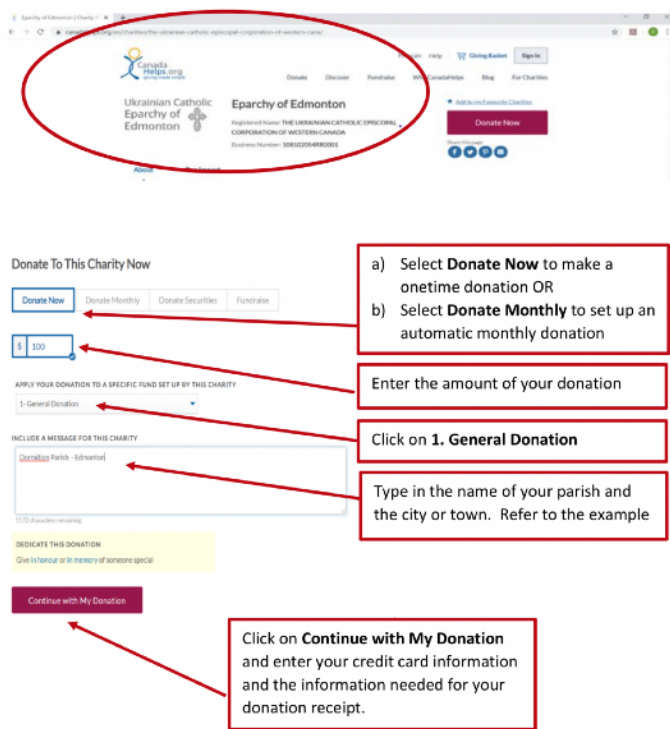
Eparchy of Edmonton | Charity

canadahelps.org/en/charities/the-ukrainian-catholic-episcopal-corporation-of-western-cana/

Français Help Giving Basket Sign In

CanadaHelps.org

Donate Discover Fundraise Why CanadaHelps Blog For Charities

Ukrainian Catholic Eparchy of Edmonton

Eparchy of Edmonton

Registered Name: THE UKRAINIAN CATHOLIC EPISCOPAL CORPORATION OF WESTERN CANADA

Business Number: 108102054RR0001

Add to my Favourite Charities

Donate Now

Share this page

About

Donate To This Charity Now

Donate Now | Donate Monthly | Donate Securities | Fundraise

$ 100

APPLY YOUR DONATION TO A SPECIFIC FUND SET UP BY THIS CHARITY

1- General Donation

INCLUDE A MESSAGE FOR THIS CHARITY

Dormition Parish – Edmonton

1172 characters remaining

DEDICATE THIS DONATION

Give in honour or in memory of someone special

Continue with My Donation

a) Select **Donate Now** to make a onetime donation OR
b) Select **Donate Monthly** to set up an automatic monthly donation

Enter the amount of your donation

Click on **1. General Donation**

Type in the name of your parish and the city or town. Refer to the example

Click on **Continue with My Donation** and enter your credit card information and the information needed for your donation receipt.